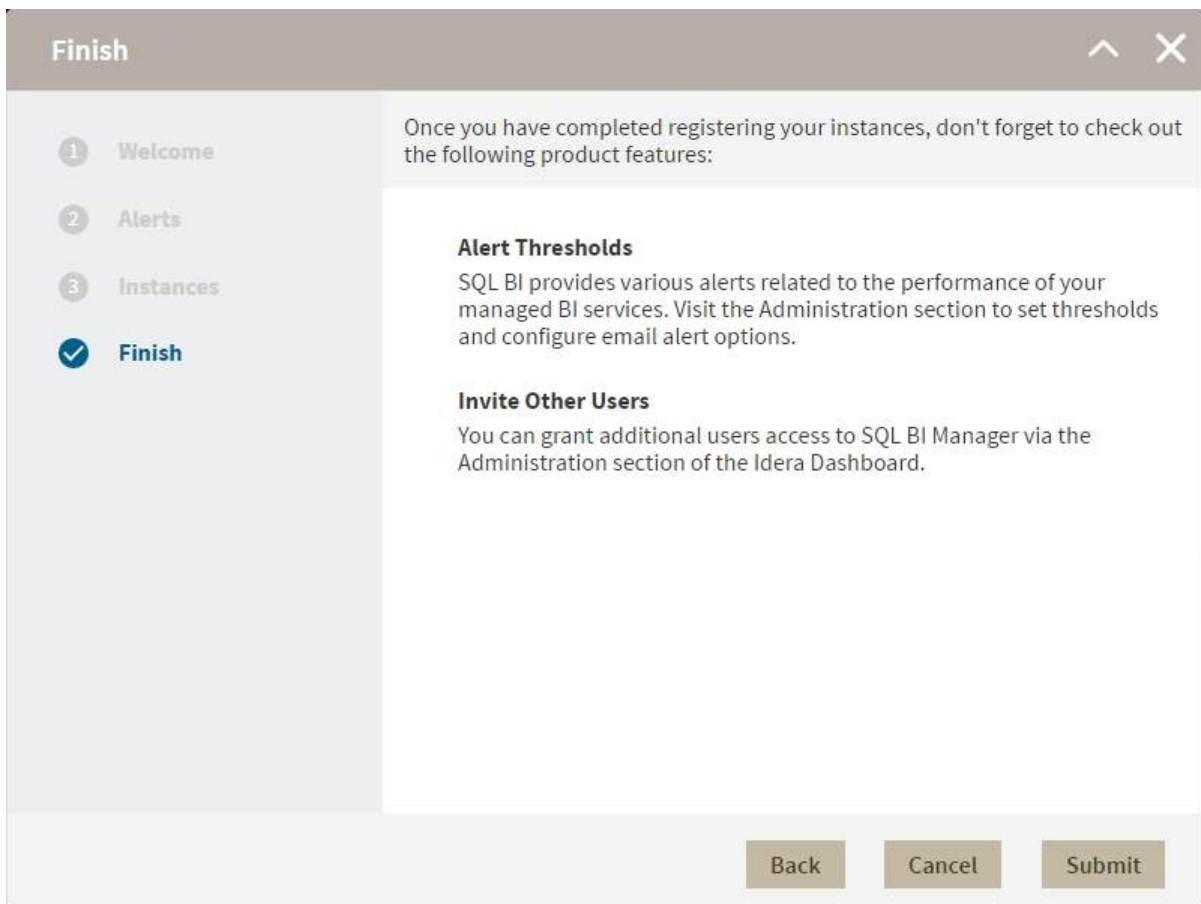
Finish

1 Welcome
2 Alerts
3 Instances
Finish

Once you have completed registering your instances, don't forget to check out the following product features:

Alert Thresholds
SQL BI provides various alerts related to the performance of your managed BI services. Visit the Administration section to set thresholds and configure email alert options.

Invite Other Users
You can grant additional users access to SQL BI Manager via the Administration section of the Idera Dashboard.

Back Cancel Submit